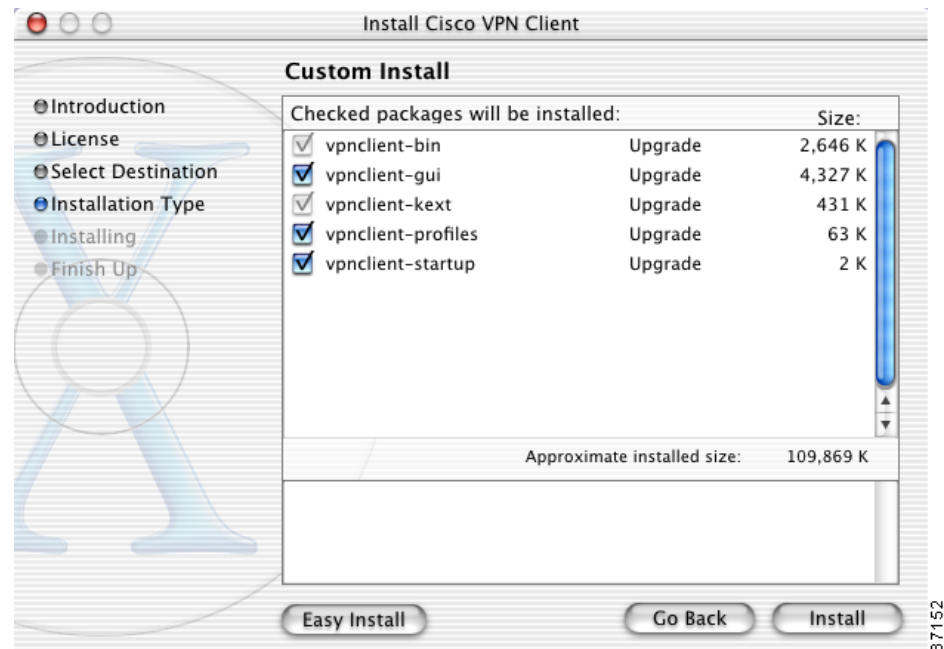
Install Cisco VPN Client

Custom Install

Introduction
License
Select Destination
Installation Type
Installing
Finish Up

Checked packages will be installed: Size:

| | | |
|---|---|---|
| vpnclient-bin | Upgrade | 2,646 K |
| vpnclient-gui | Upgrade | 4,327 K |
| vpnclient-kext | Upgrade | 431 K |
| vpnclient-profiles | Upgrade | 63 K |
| vpnclient-startup | Upgrade | 2 K |

Approximate installed size: 109,869 K

Easy Install
Go Back
Install

87152